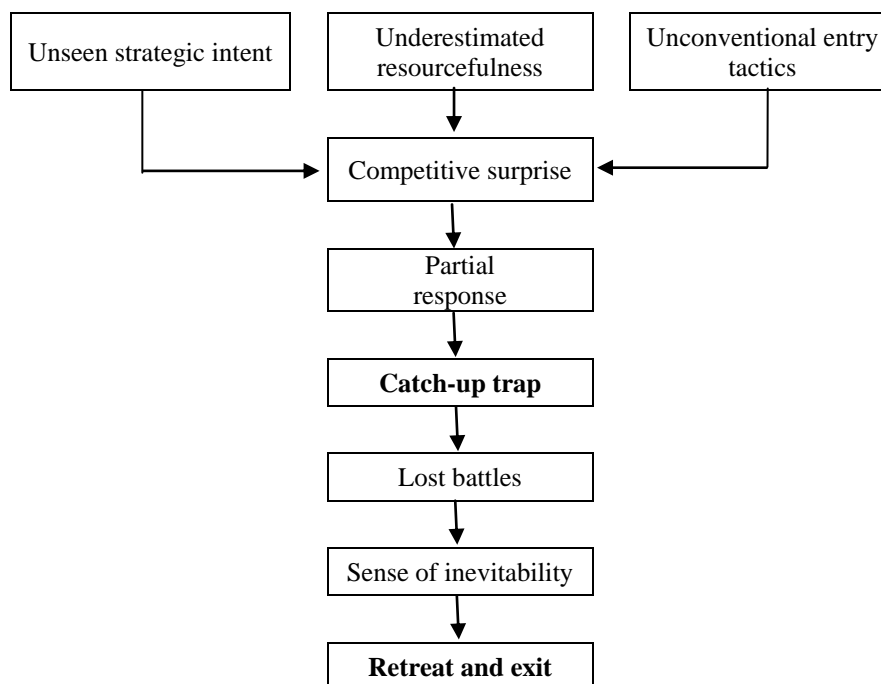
Unseen strategic intent

Underestimated resourcefulness

Unconventional entry tactics

Competitive surprise

Partial response

**Catch-up trap**

Lost battles

Sense of inevitability

**Retreat and exit**